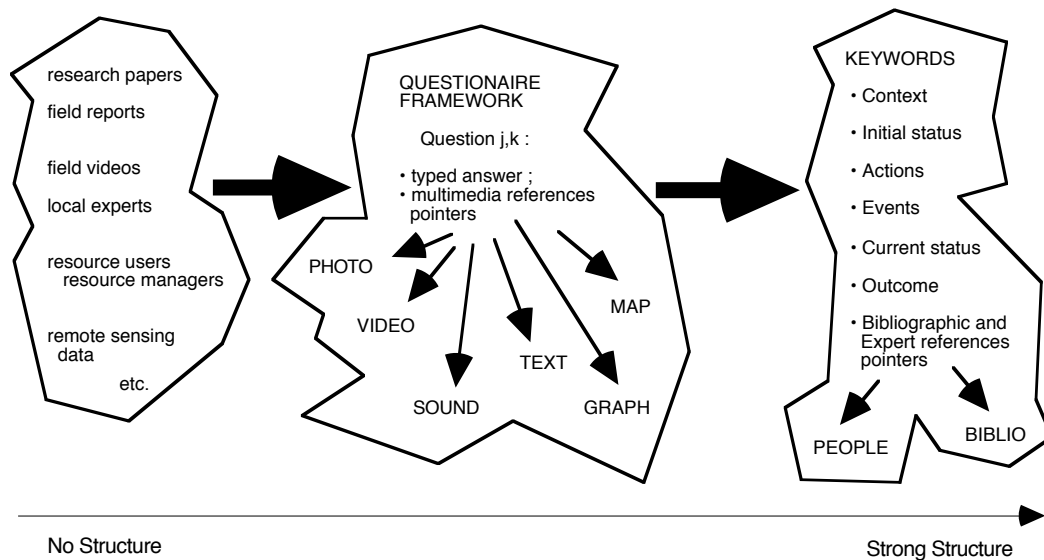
research papers
field reports
field videos
local experts
resource users
resource managers
remote sensing data
etc.

QUESTIONAIRE FRAMEWORK
Question j,k :
• typed answer ;
• multimedia references pointers

PHOTO
VIDEO
SOUND
TEXT
MAP
GRAPH

KEYWORDS
• Context
• Initial status
• Actions
• Events
• Current status
• Outcome
• Bibliographic and Expert references pointers

PEOPLE
BIBLIO

No Structure
Strong Structure